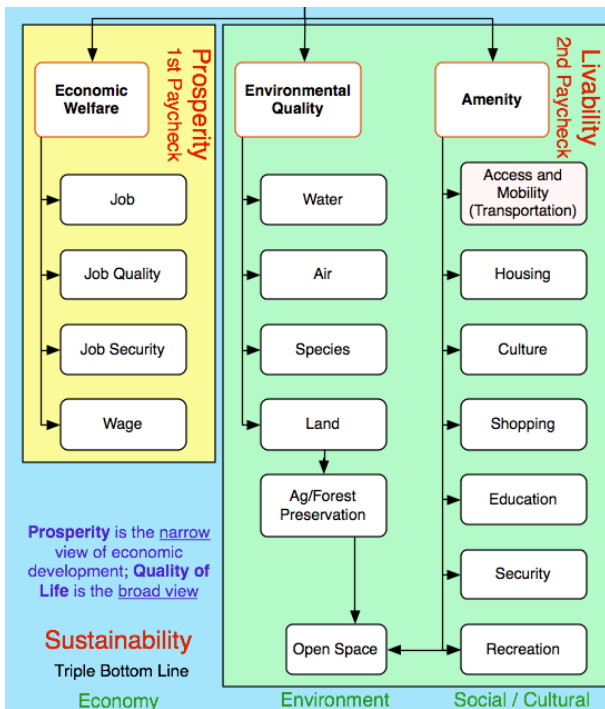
Prosperity
1st Paycheck

Economic Welfare

Job

Job Quality

Job Security

Wage

Environmental Quality

Water

Air

Species

Land

Ag/Forest Preservation

Open Space

Livability
2nd Paycheck

Amenity

Access and Mobility (Transportation)

Housing

Culture

Shopping

Education

Security

Recreation

Prosperity is the narrow view of economic development; Quality of Life is the broad view

Sustainability

Triple Bottom Line

Economy

Environment

Social / Cultural